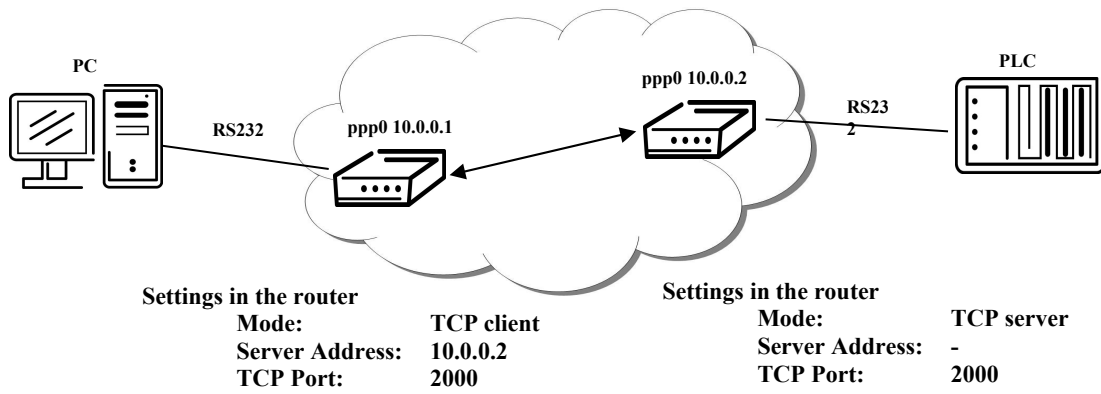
PC

RS232

ppp0 10.0.0.1

ppp0 10.0.0.2

RS23
2

PLC

Settings in the router
Mode: TCP client
Server Address: 10.0.0.2
TCP Port: 2000

Settings in the router
Mode: TCP server
Server Address: -
TCP Port: 2000